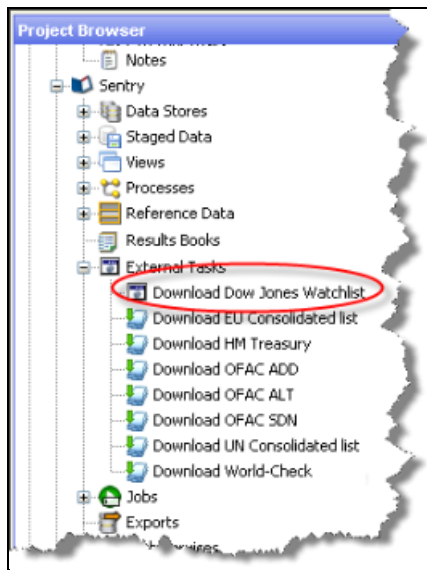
Project Browser

Notes
Sentry
Data Stores
Staged Data
Views
Processes
Reference Data
Results Books
External Tasks
Download Dow Jones Watchlist
Download EU Consolidated list
Download HM Treasury
Download OFAC ADD
Download OFAC ALT
Download OFAC SDN
Download UN Consolidated list
Download World-Check
Jobs
Exports
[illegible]